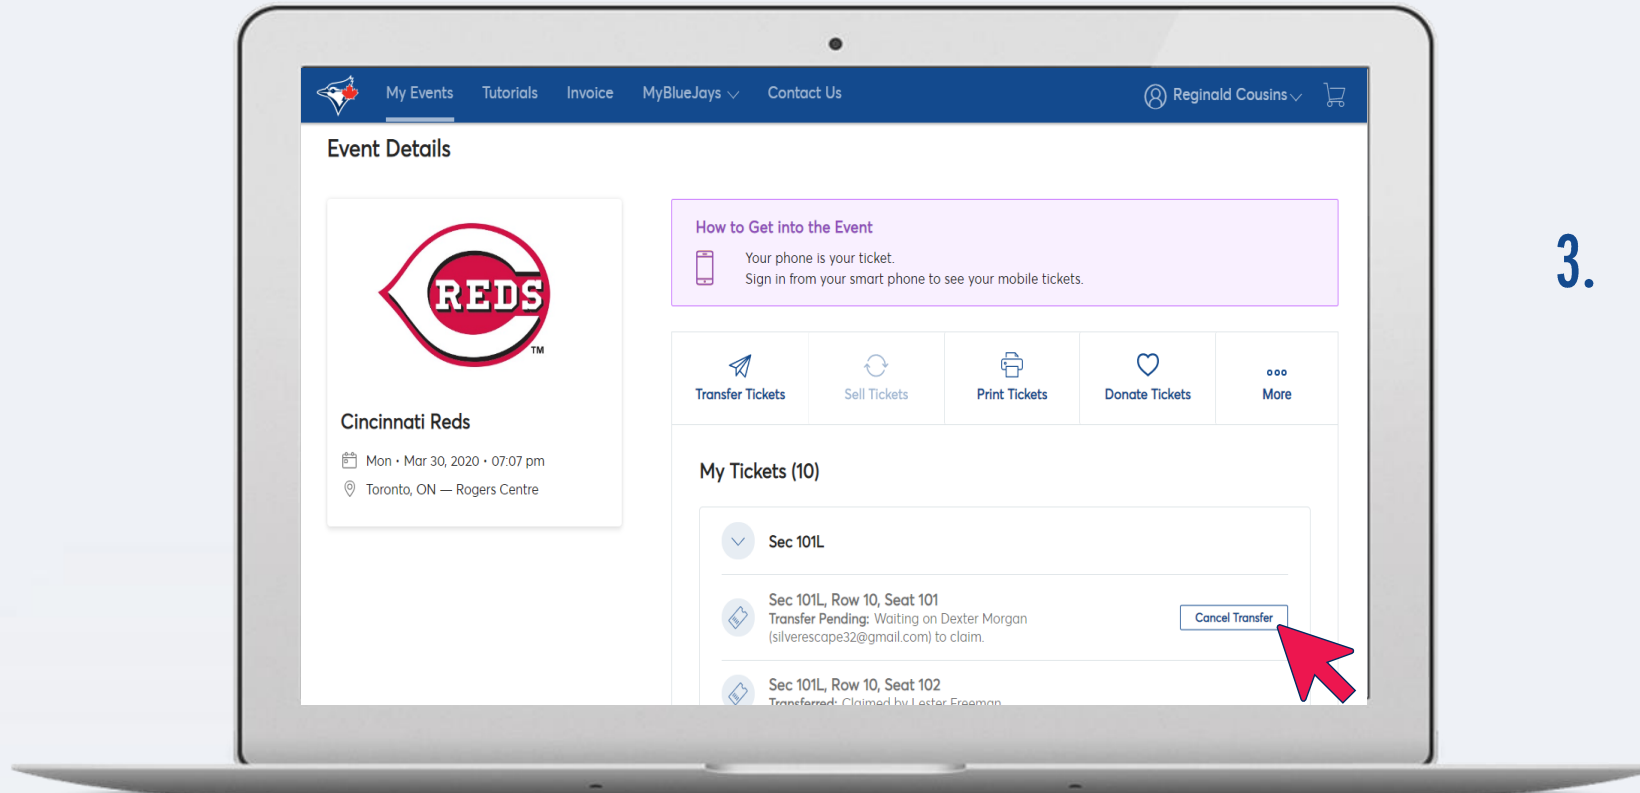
My Events Tutorials Invoice MyBlueJays Contact Us Reginald Cousins

Event Details

REDS TM

Cincinnati Reds

Mon • Mar 30, 2020 • 07:07 pm

Toronto, ON — Rogers Centre

How to Get into the Event

Your phone is your ticket.
Sign in from your smart phone to see your mobile tickets.

Transfer Tickets | Sell Tickets | Print Tickets | Donate Tickets | More

My Tickets (10)

Sec 101L

Sec 101L, Row 10, Seat 101
Transfer Pending: Waiting on Dexter Morgan (silverescape32@gmail.com) to claim.

Cancel Transfer

Sec 101L, Row 10, Seat 102
Transferred: Claimed by Lester Freeman

3.